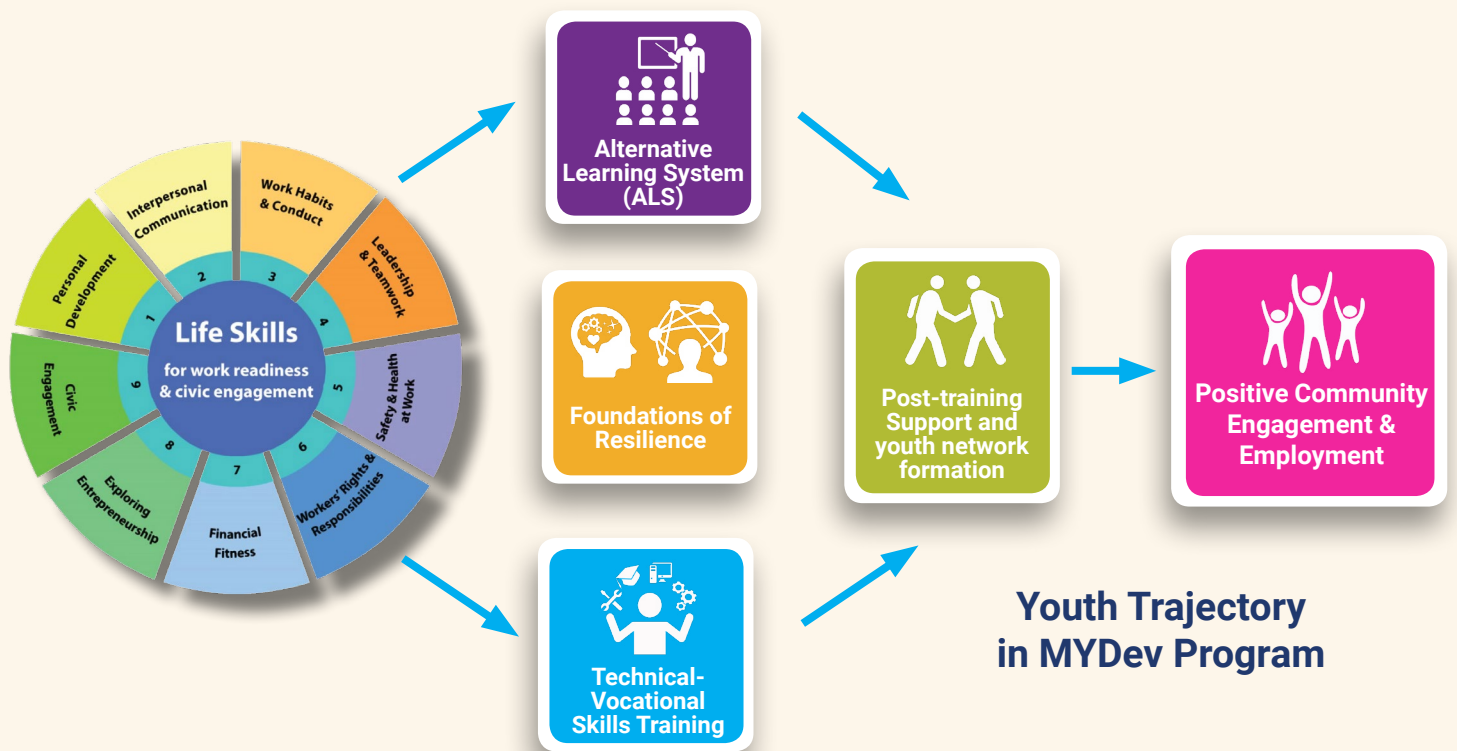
Life Skills
for work readiness & civic engagement

1 Personal Development
2 Interpersonal Communication
3 Work Habits & Conduct
4 Leadership & Teamwork
5 Safety & Health at Work
6 Workers' Rights & Responsibilities
7 Financial Fitness
8 Exploring Entrepreneurship
9 Civic Engagement

Alternative Learning System (ALS)

Foundations of Resilience

Technical-Vocational Skills Training

Post-training Support and youth network formation

Positive Community Engagement & Employment

Youth Trajectory in MYDev Program